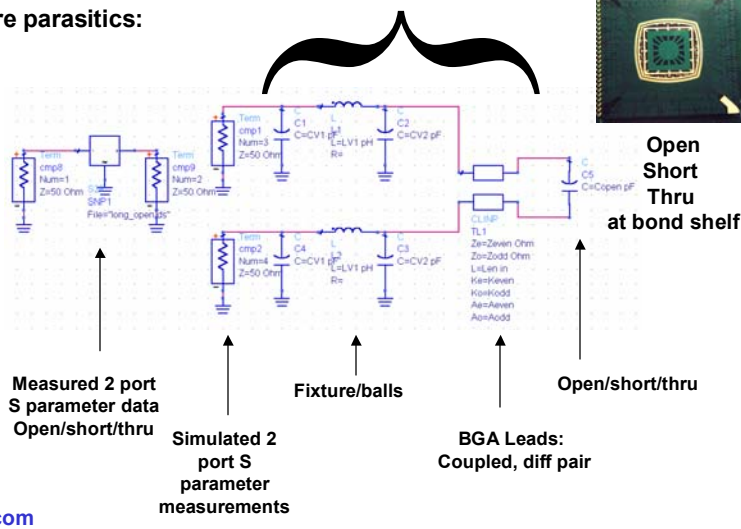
re parasitics:

Term
cmp8
Num=1
Z=50 Ohm

S2P
SNP1
File="long_open.s"

Term
cmp9
Num=2
Z=50 Ohm

Term
cmp1
Num=3
Z=50 Ohm

C
C1
C=CV1 pF

L
L1
L=LV1 pH
R=

C
C2
C=CV2 pF

Term
cmp2
Num=4
Z=50 Ohm

C
C4
C=CV1 pF

L
L2
L=LV1 pH
R=

C
C3
C=CV2 pF

CLINP
TL1
Ze=Zeven Ohm
Zo=Zodd Ohm
L=Len in
Ke=Keven
Ko=Kodd
Ae=Aeven
Ao=Aodd

C
C5
C=Copen pF

Open
Short
Thru
at bond shelf

Measured 2 port S parameter data Open/short/thru

Simulated 2 port S parameter measurements

Fixture/balls

BGA Leads: Coupled, diff pair

Open/short/thru

com